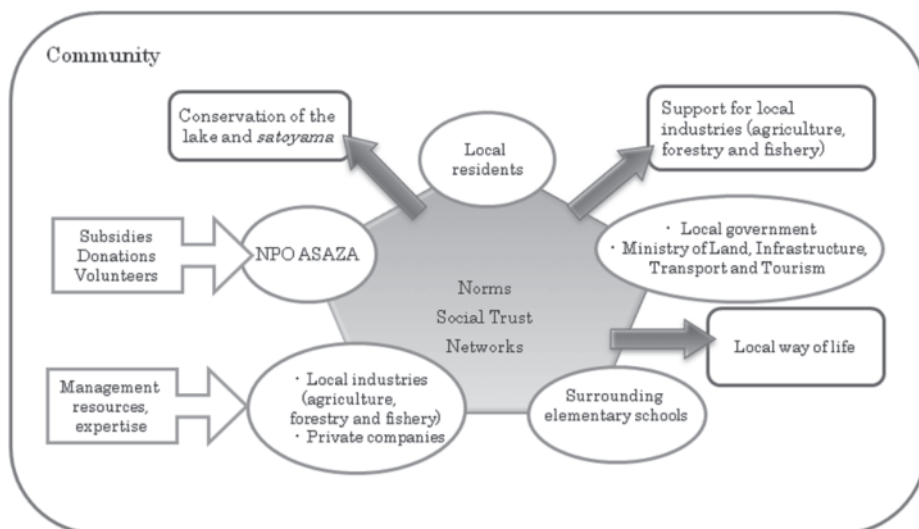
Community

Conservation of the lake and *satoyama*

Local residents

Support for local industries (agriculture, forestry and fishery)

Subsidies
Donations
Volunteers

NPO ASAZA

・ Local government
・ Ministry of Land, Infrastructure, Transport and Tourism

Norms
Social Trust
Networks

Local way of life

Management resources, expertise

・ Local industries (agriculture, forestry and fishery)
・ Private companies

Surrounding elementary schools